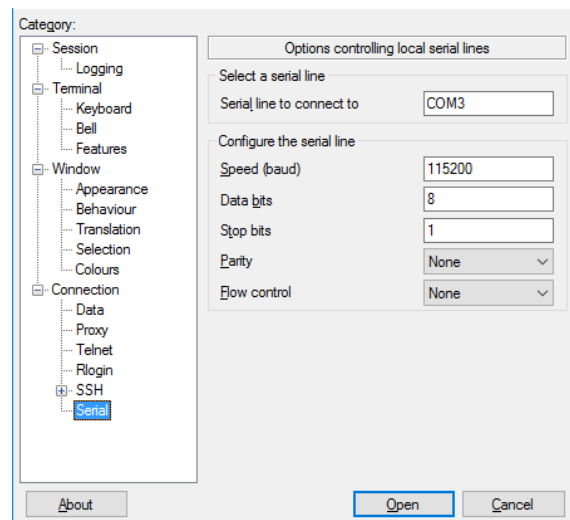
Category:

Session
Logging
Terminal
Keyboard
Bell
Features
Window
Appearance
Behaviour
Translation
Selection
Colours
Connection
Data
Proxy
Telnet
Rlogin
SSH
Serial

Options controlling local serial lines

Select a serial line

Serial line to connect to | COM3

Configure the serial line

Speed (baud) | 115200
Data bits | 8
Stop bits | 1
Parity | None
Flow control | None

About

Open

Cancel